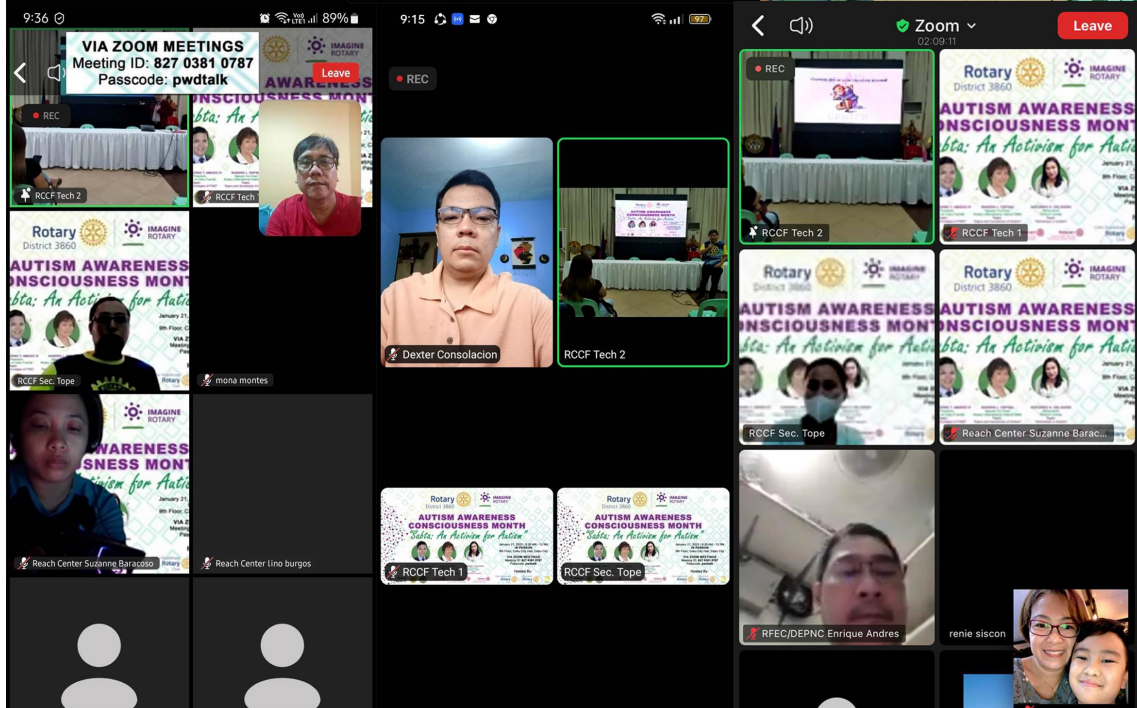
9:36 89%

VIA ZOOM MEETINGS
Meeting ID: 827 0381 0787
Passcode: pwdtalk

Leave

REC

RCCF Tech 2

RCCF Tech

Rotary District 3860

IMAGINE ROTARY

AUTISM AWARENESS
NSCIOUSNESS MONT
bta: An Activism for Auti

RCCF Sec. Tope

mona montes

Reach Center Suzanne Baracoso

Reach Center lino burgos

9:15

REC

Dexter Consolacion

RCCF Tech 2

Rotary District 3860

AUTISM AWARENESS CONSCIOUSNESS MONTH
"Sabta: An Activism for Autism"

RCCF Tech 1

RCCF Sec. Tope

Zoom

02:09:11

Leave

REC

RCCF Tech 2

RCCF Tech 1

RCCF Sec. Tope

Reach Center Suzanne Barac...

RFEC/DEPNC Enrique Andres

renie siscon